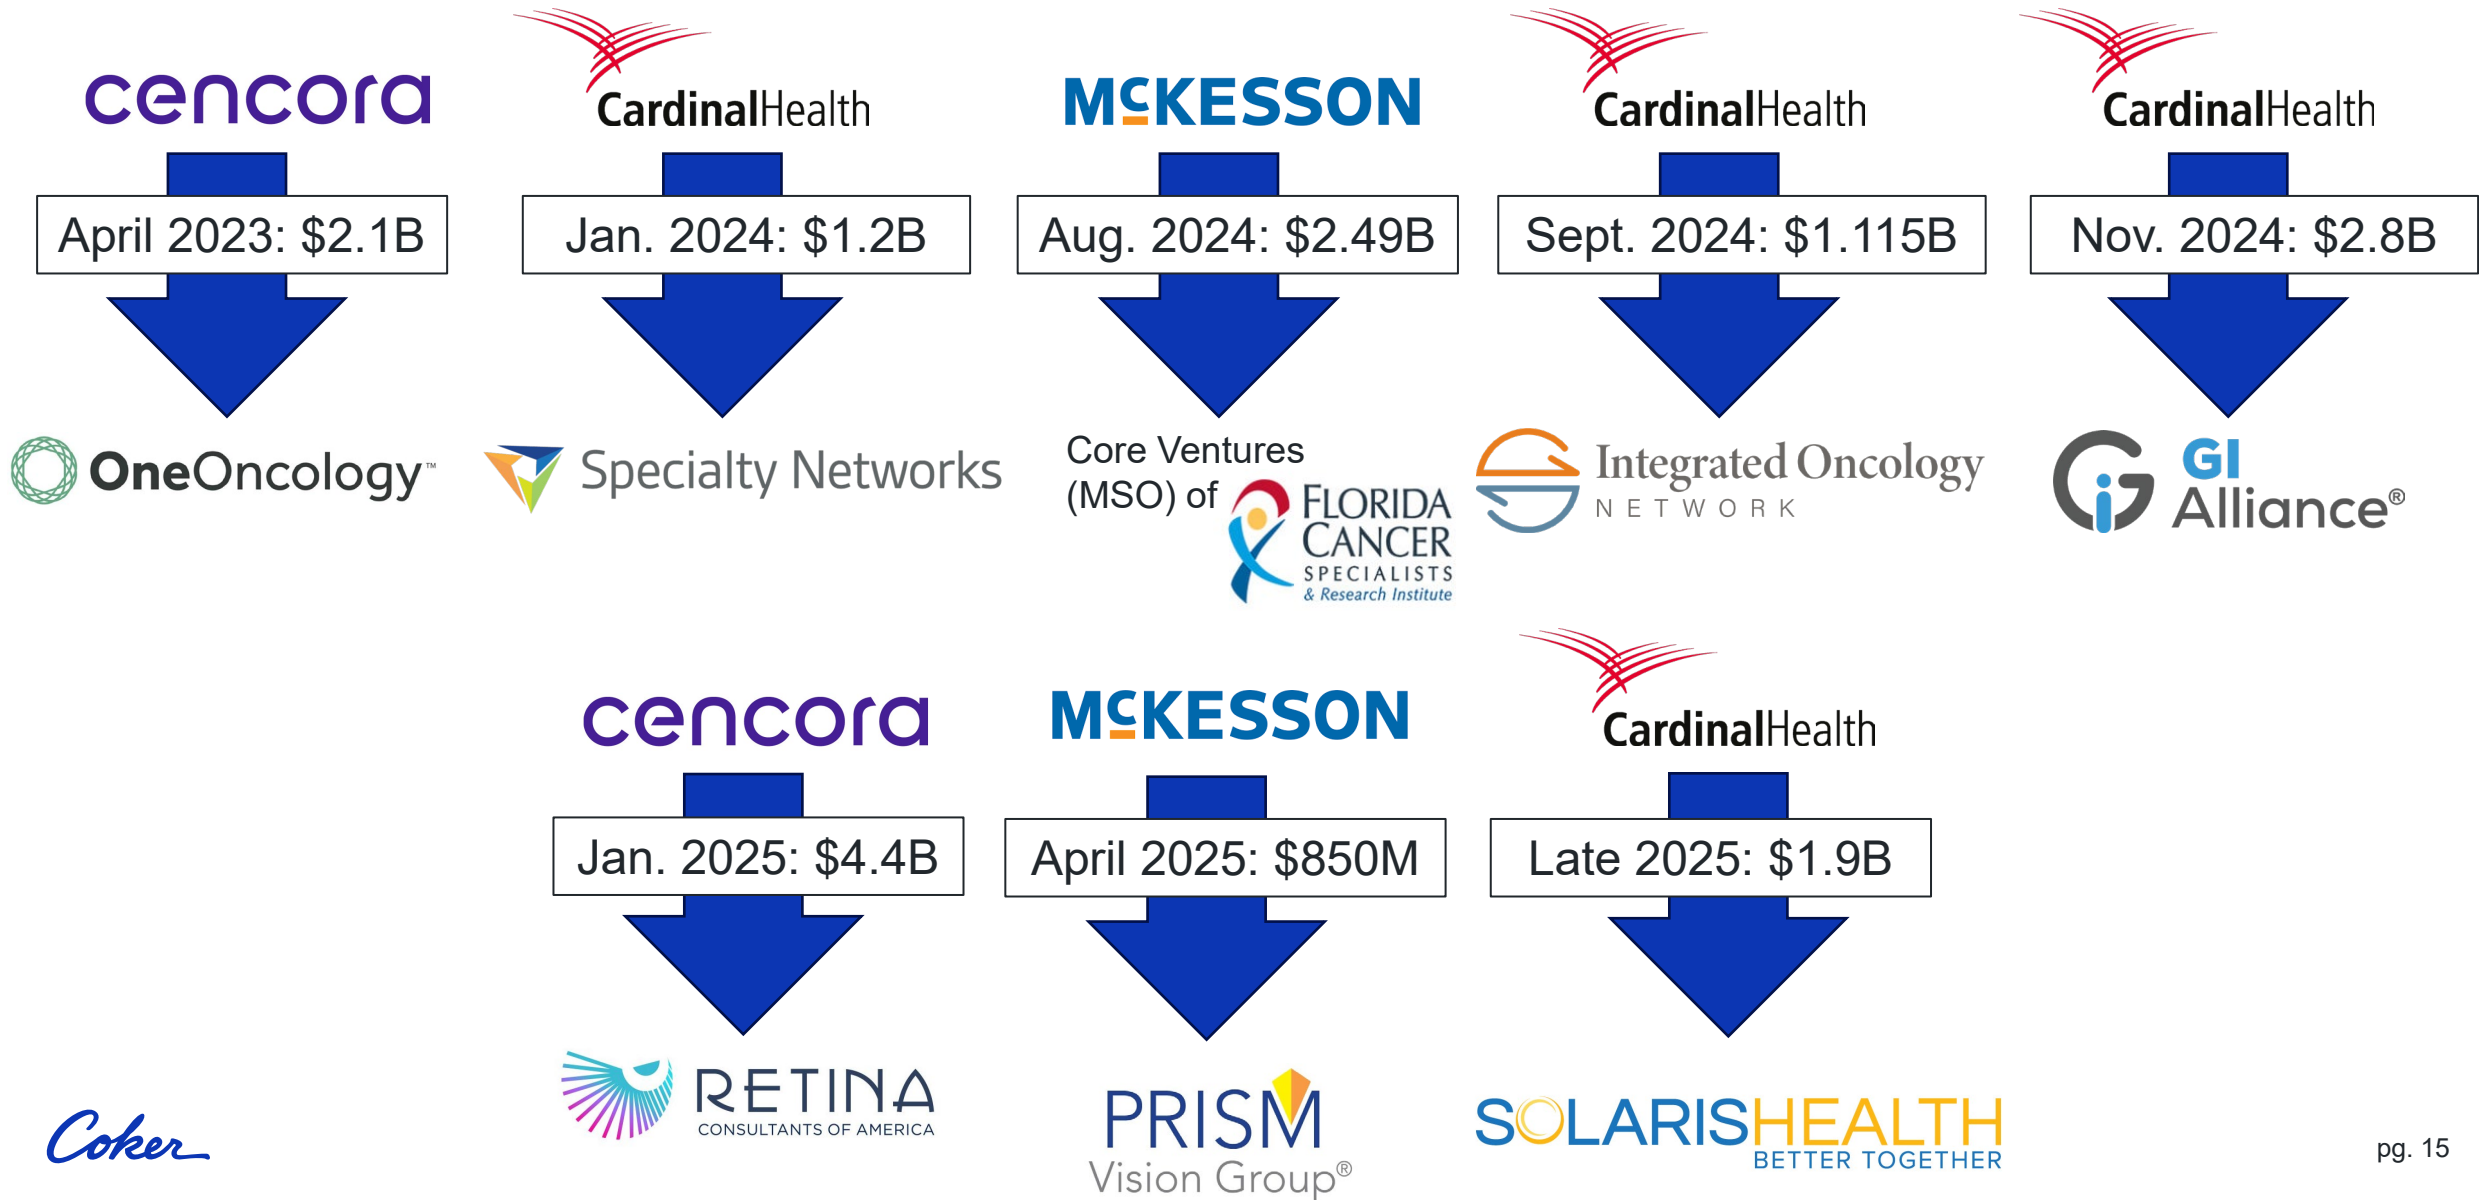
cencora

April 2023: \$2.1B

OneOncology™

CardinalHealth

Jan. 2024: \$1.2B

Specialty Networks

McKESSON

Aug. 2024: \$2.49B

Core Ventures (MSO) of FLORIDA CANCER SPECIALISTS & Research Institute

CardinalHealth

Sept. 2024: \$1.115B

Integrated Oncology NETWORK

CardinalHealth

Nov. 2024: \$2.8B

GI Alliance®

cencora

Jan. 2025: \$4.4B

RETINA CONSULTANTS OF AMERICA

McKESSON

April 2025: \$850M

PRISM Vision Group®

CardinalHealth

Late 2025: \$1.9B

SOLARISHEALTH BETTER TOGETHER

Coker

pg. 15